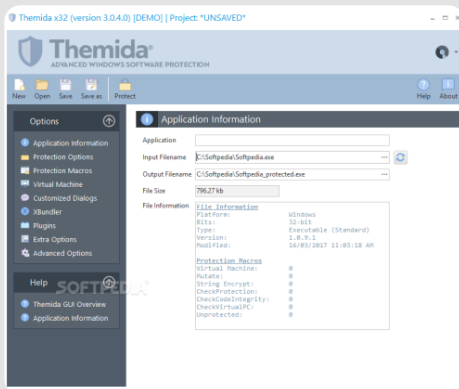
Themida x32 (version 3.0.4.0) [DEMO] | Project: *UNSAVED*

Themida®
ADVANCED WINDOWS SOFTWARE PROTECTION

New Open Save Save as Protect Help About

Options
Application Information
Protection Options
Protection Macros
Virtual Machine
Customized Dialogs
XBundler
Plugins
Extra Options
Advanced Options

Help
Themida GUI Overview
Application Information

Application Information

Application
Input Filename C:\Softpedia\Softpedia.exe
Output Filename C:\Softpedia\Softpedia_protected.exe
File Size 796.27 kb
File Information

File Information
Platform: Windows
Bits: 32-bit
Type: Executable (Standard)
Version: 1.0.9.1
Modified: 16/03/2017 11:03:18 AM

Protection Macros
Virtual Machine: 0
Mutate: 0
String Encrypt: 0
CheckProtection: 0
CheckCodeIntegrity: 0
CheckVirtualPC: 0
Unprotected: 0

SOFTPEDIA®